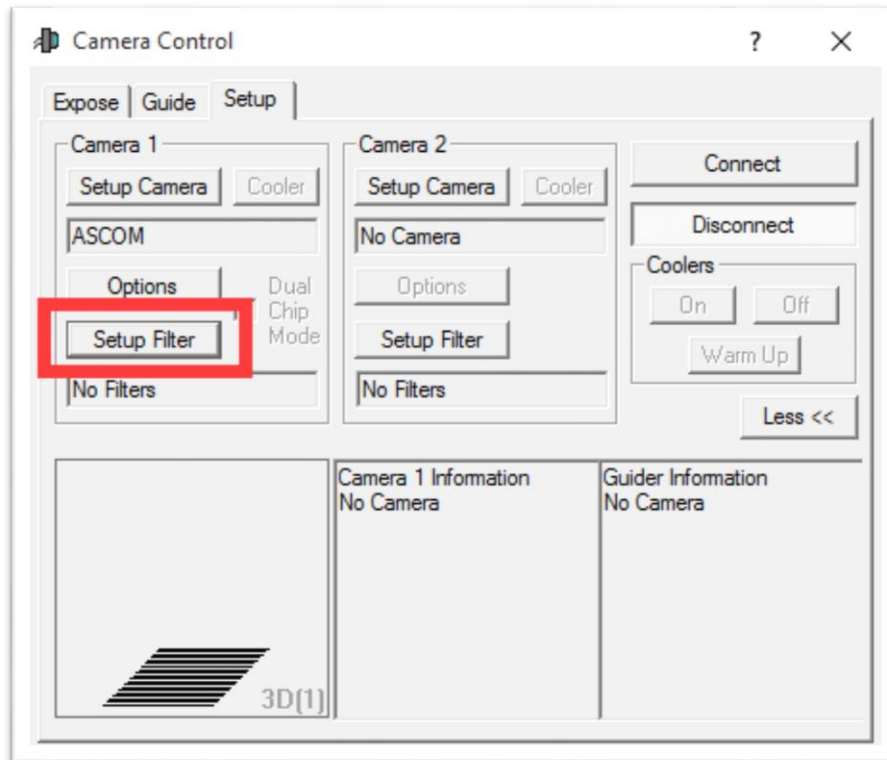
Camera Control

?

X

Expose

Guide

Setup

Camera 1

Setup Camera

Cooler

ASCOM

Options

Dual Chip Mode

Setup Filter

No Filters

Camera 2

Setup Camera

Cooler

No Camera

Options

Setup Filter

No Filters

Connect

Disconnect

Coolers

On

Off

Warm Up

Less <<

3D(1)

Camera 1 Information
No Camera

Guider Information
No Camera